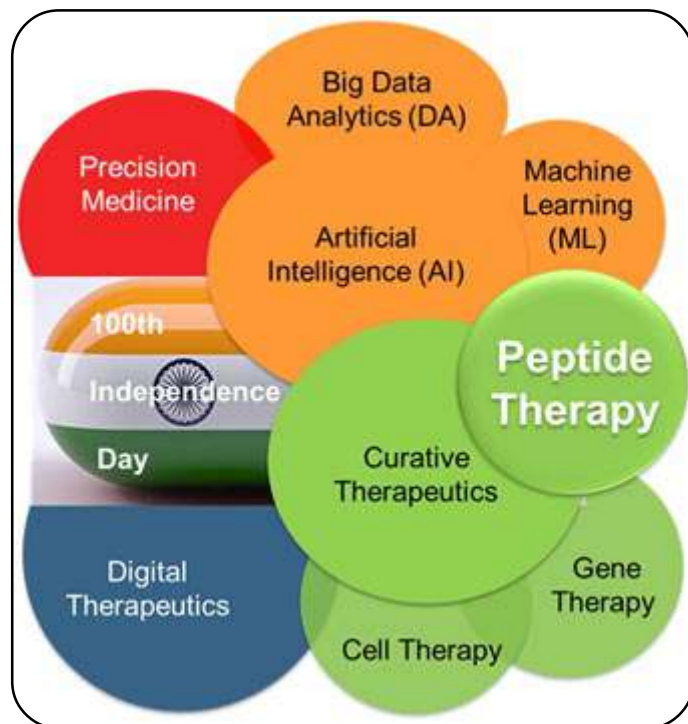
Big Data Analytics (DA)

Precision Medicine

Machine Learning (ML)

Artificial Intelligence (AI)

100th Independence Day

Peptide Therapy

Curative Therapeutics

Gene Therapy

Digital Therapeutics

Cell Therapy